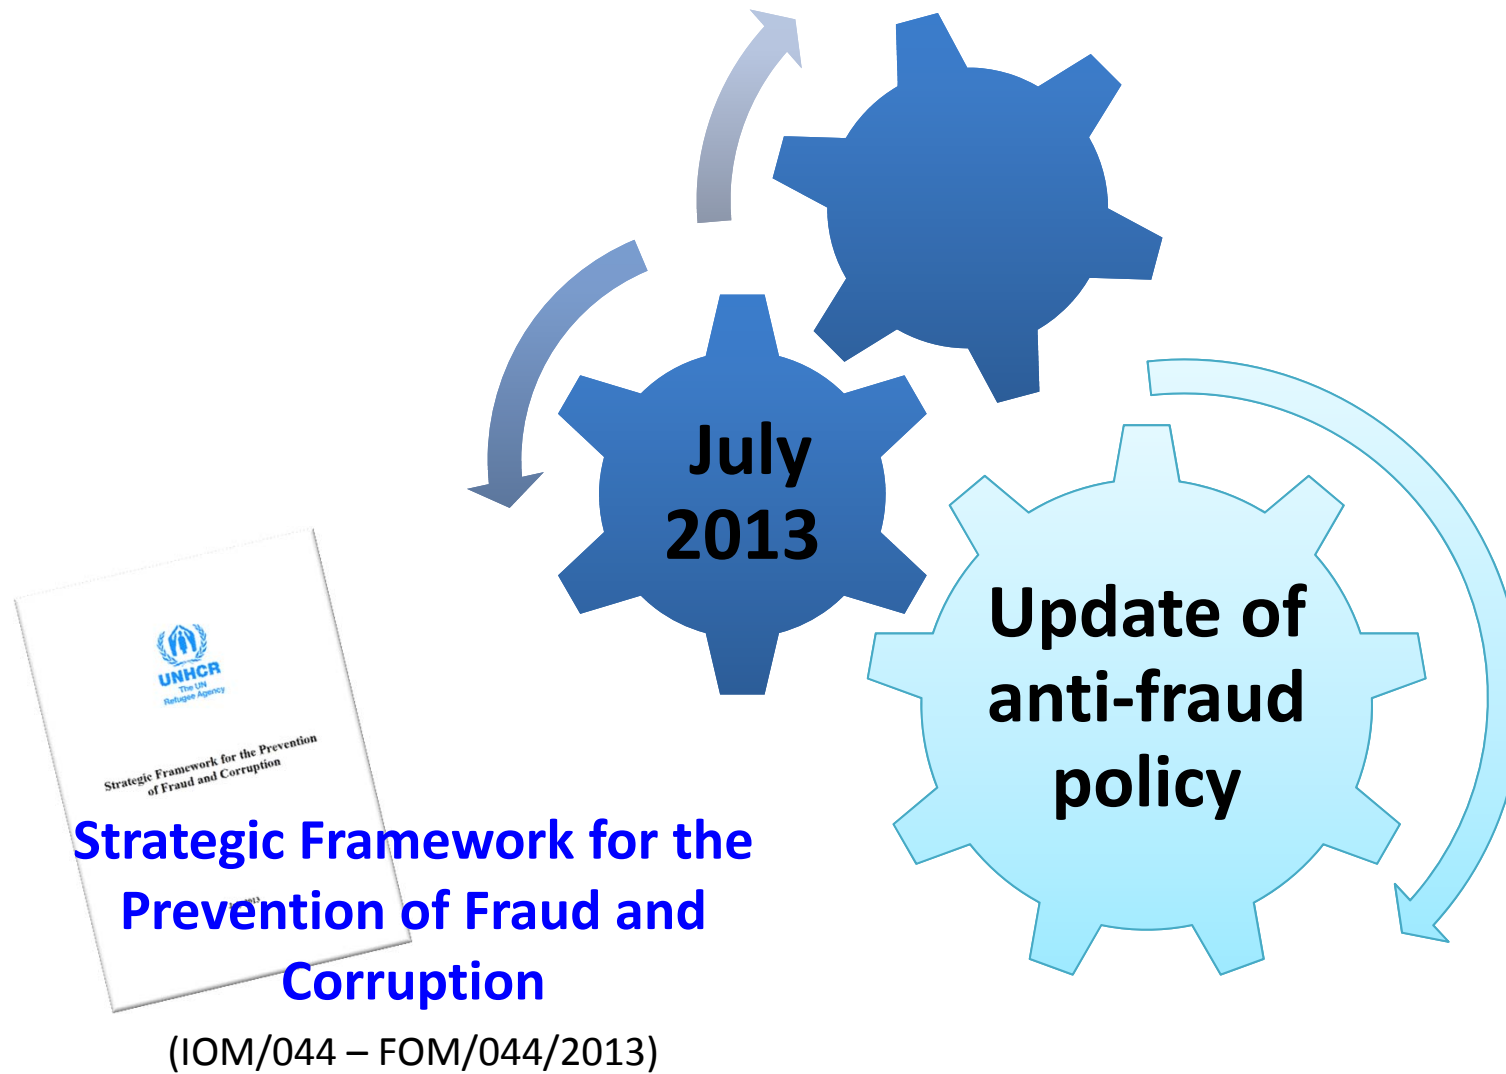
July 2013

Update of anti-fraud policy

UNHCR
The UN Refugee Agency

Strategic Framework for the Prevention of Fraud and Corruption

Strategic Framework for the Prevention of Fraud and Corruption
(IOM/044 – FOM/044/2013)